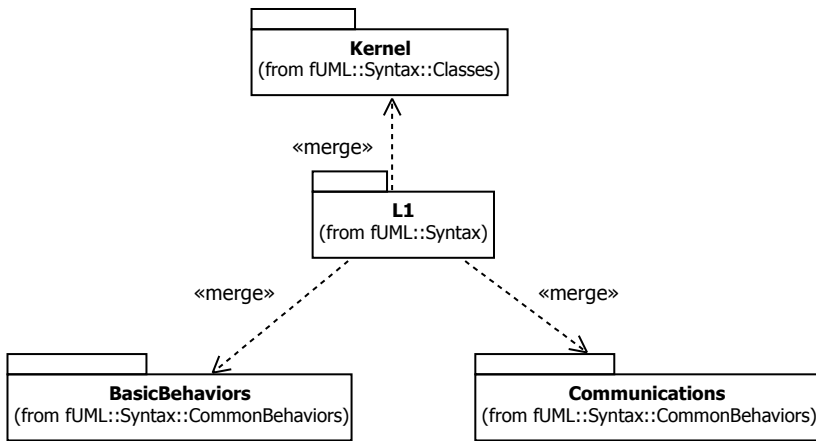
**Kernel**
(from fUML::Syntax::Classes)

«merge»

**L1**
(from fUML::Syntax)

«merge»

«merge»

**BasicBehaviors**
(from fUML::Syntax::CommonBehaviors)

**Communications**
(from fUML::Syntax::CommonBehaviors)